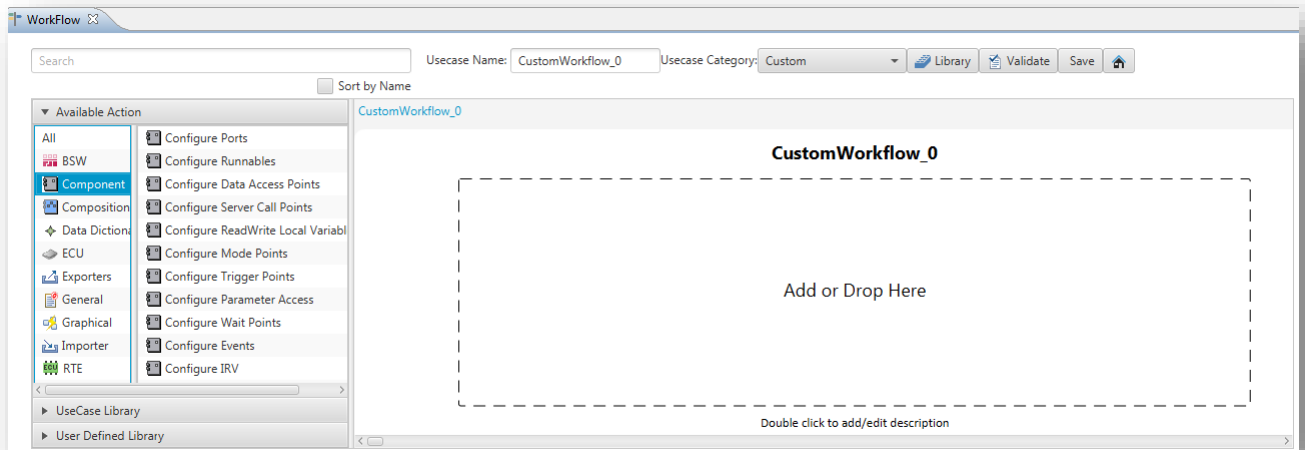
WorkFlow

Search

Usecase Name: CustomWorkflow_0

Usecase Category: Custom

Library

Validate

Save

Sort by Name

Available Action

All
BSW
Component
Composition
Data Dictiona
ECU
Exporters
General
Graphical
Importer
RTE

Configure Ports
Configure Runnables
Configure Data Access Points
Configure Server Call Points
Configure ReadWrite Local Variabl
Configure Mode Points
Configure Trigger Points
Configure Parameter Access
Configure Wait Points
Configure Events
Configure IRV

UseCase Library

User Defined Library

CustomWorkflow_0

CustomWorkflow_0

Add or Drop Here

Double click to add/edit description